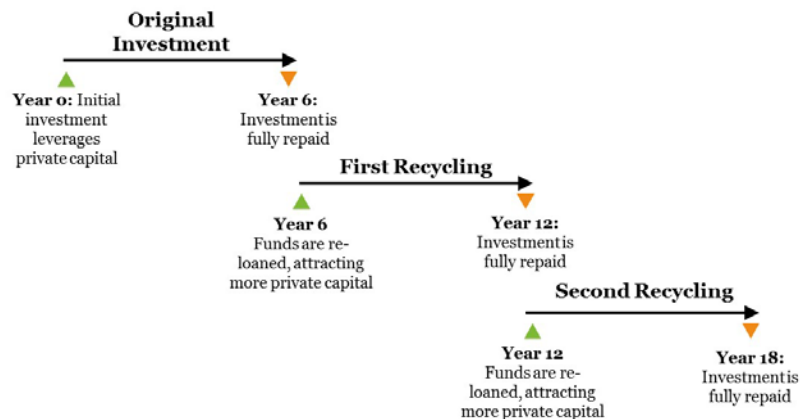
Original Investment

Year 0: Initial investment leverages private capital

Year 6: Investment is fully repaid

First Recycling

Year 6 Funds are re-loaned, attracting more private capital

Year 12: Investment is fully repaid

Second Recycling

Year 12 Funds are re-loaned, attracting more private capital

Year 18: Investment is fully repaid